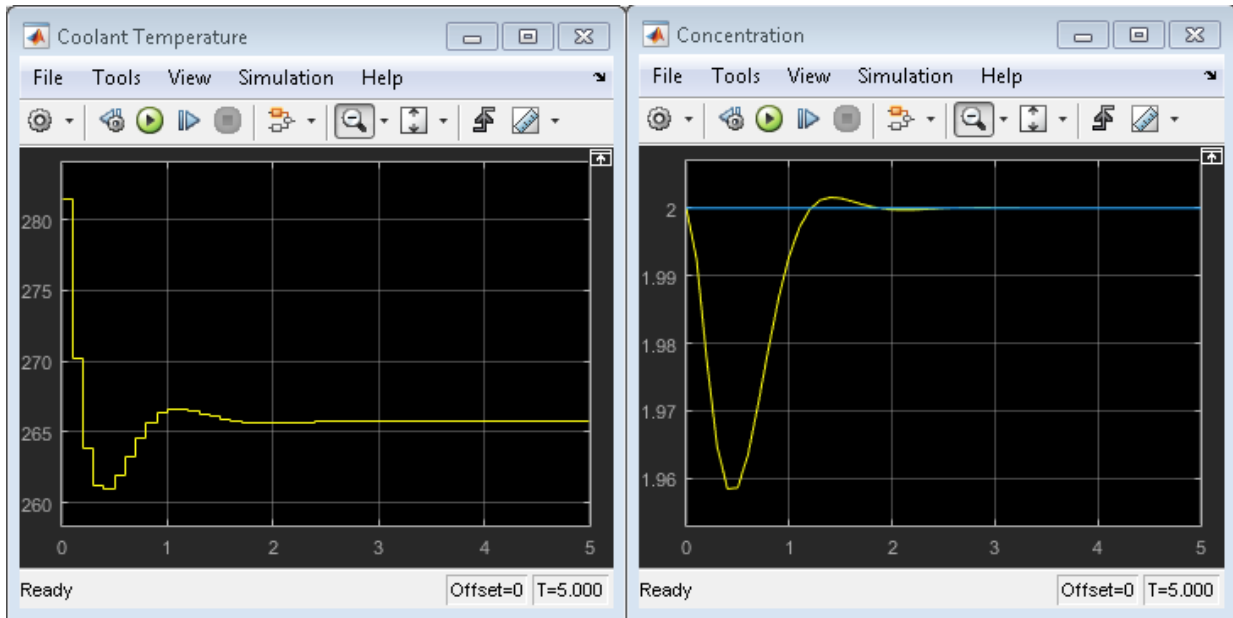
Coolant Temperature

File Tools View Simulation Help

280
275
270
265
260

0 1 2 3 4 5

Ready Offset=0 T=5.000

Concentration

File Tools View Simulation Help

2
1.99
1.98
1.97
1.96

0 1 2 3 4 5

Ready Offset=0 T=5.000